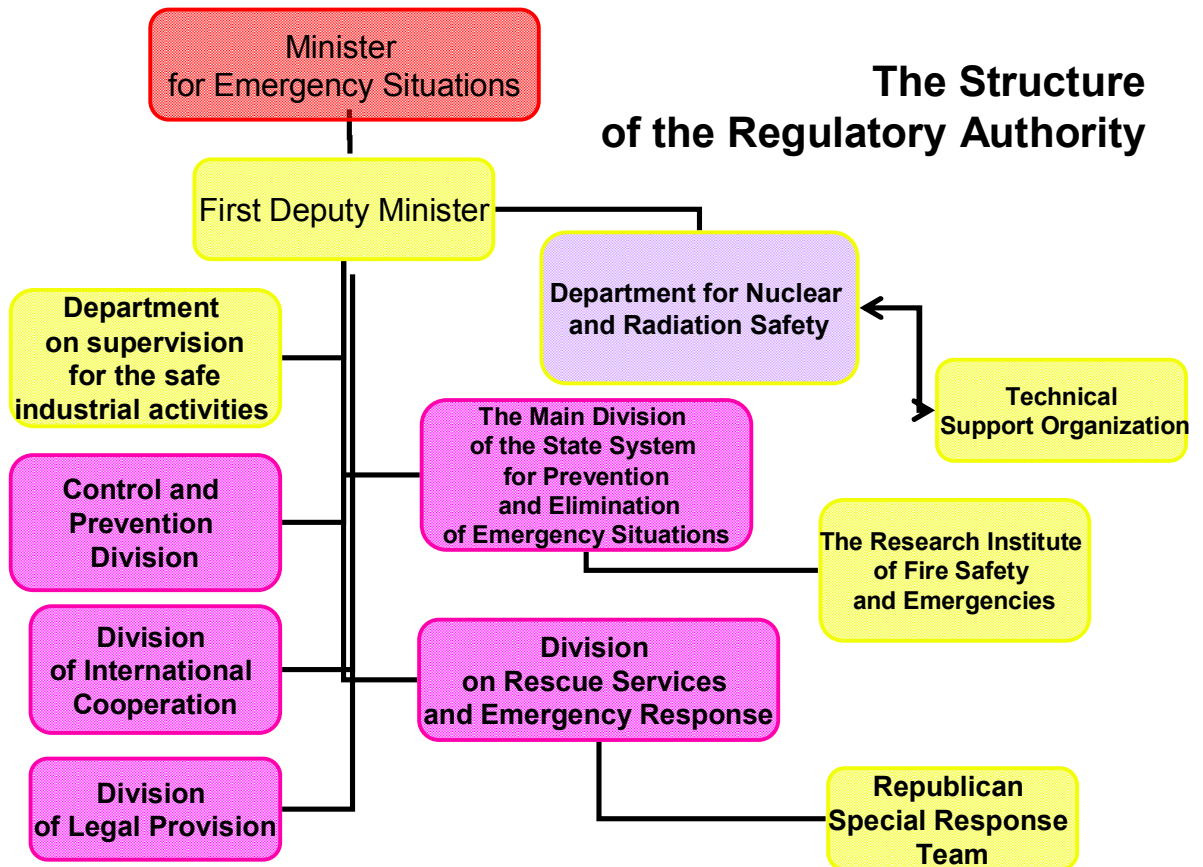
The Structure of the Regulatory Authority

Minister for Emergency Situations

First Deputy Minister

Department for Nuclear and Radiation Safety

Technical Support Organization

Department on supervision for the safe industrial activities

The Main Division of the State System for Prevention and Elimination of Emergency Situations

Control and Prevention Division

The Research Institute of Fire Safety and Emergencies

Division of International Cooperation

Division on Rescue Services and Emergency Response

Division of Legal Provision

Republican Special Response Team